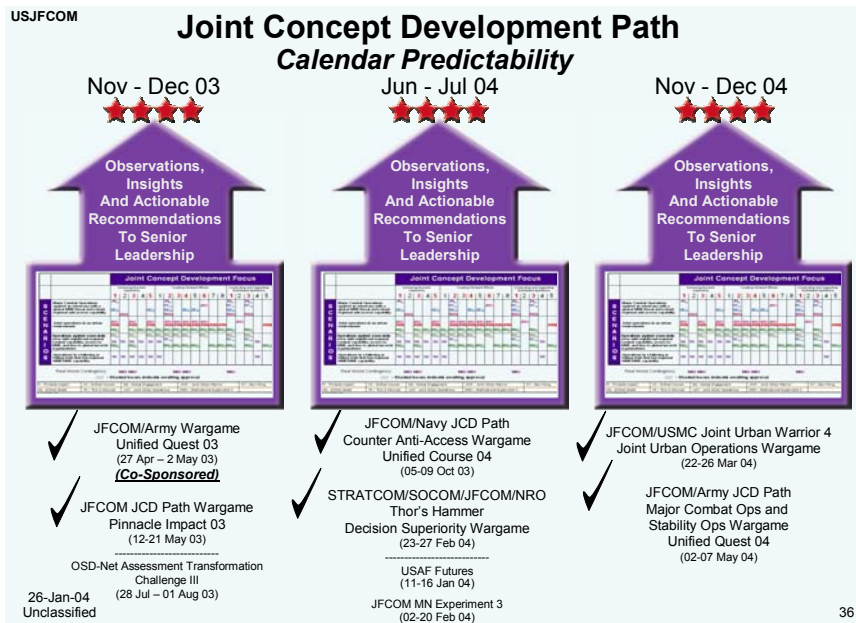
USJFCOM

Joint Concept Development Path

Calendar Predictability

Nov - Dec 03

Observations, Insights And Actionable Recommendations To Senior Leadership

Joint Concept Development Focus

SCENARIOS

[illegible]

JFCOM/Army Wargame
Unified Quest 03
(27 Apr – 2 May 03)
(Co-Sponsored)

JFCOM JCD Path Wargame
Pinnacle Impact 03
(12-21 May 03)

---------------------------

OSD-Net Assessment Transformation Challenge III
(28 Jul – 01 Aug 03)

Jun - Jul 04

Observations, Insights And Actionable Recommendations To Senior Leadership

Joint Concept Development Focus

SCENARIOS

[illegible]

JFCOM/Navy JCD Path
Counter Anti-Access Wargame
Unified Course 04
(05-09 Oct 03)

STRATCOM/SOCOM/JFCOM/NRO
Thor's Hammer
Decision Superiority Wargame
(23-27 Feb 04)

---------------------------

USAF Futures
(11-16 Jan 04)

JFCOM MN Experiment 3
(02-20 Feb 04)

Nov - Dec 04

Observations, Insights And Actionable Recommendations To Senior Leadership

Joint Concept Development Focus

SCENARIOS

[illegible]

JFCOM/USMC Joint Urban Warrior 4
Joint Urban Operations Wargame
(22-26 Mar 04)

JFCOM/Army JCD Path
Major Combat Ops and Stability Ops Wargame
Unified Quest 04
(02-07 May 04)

26-Jan-04
Unclassified

36